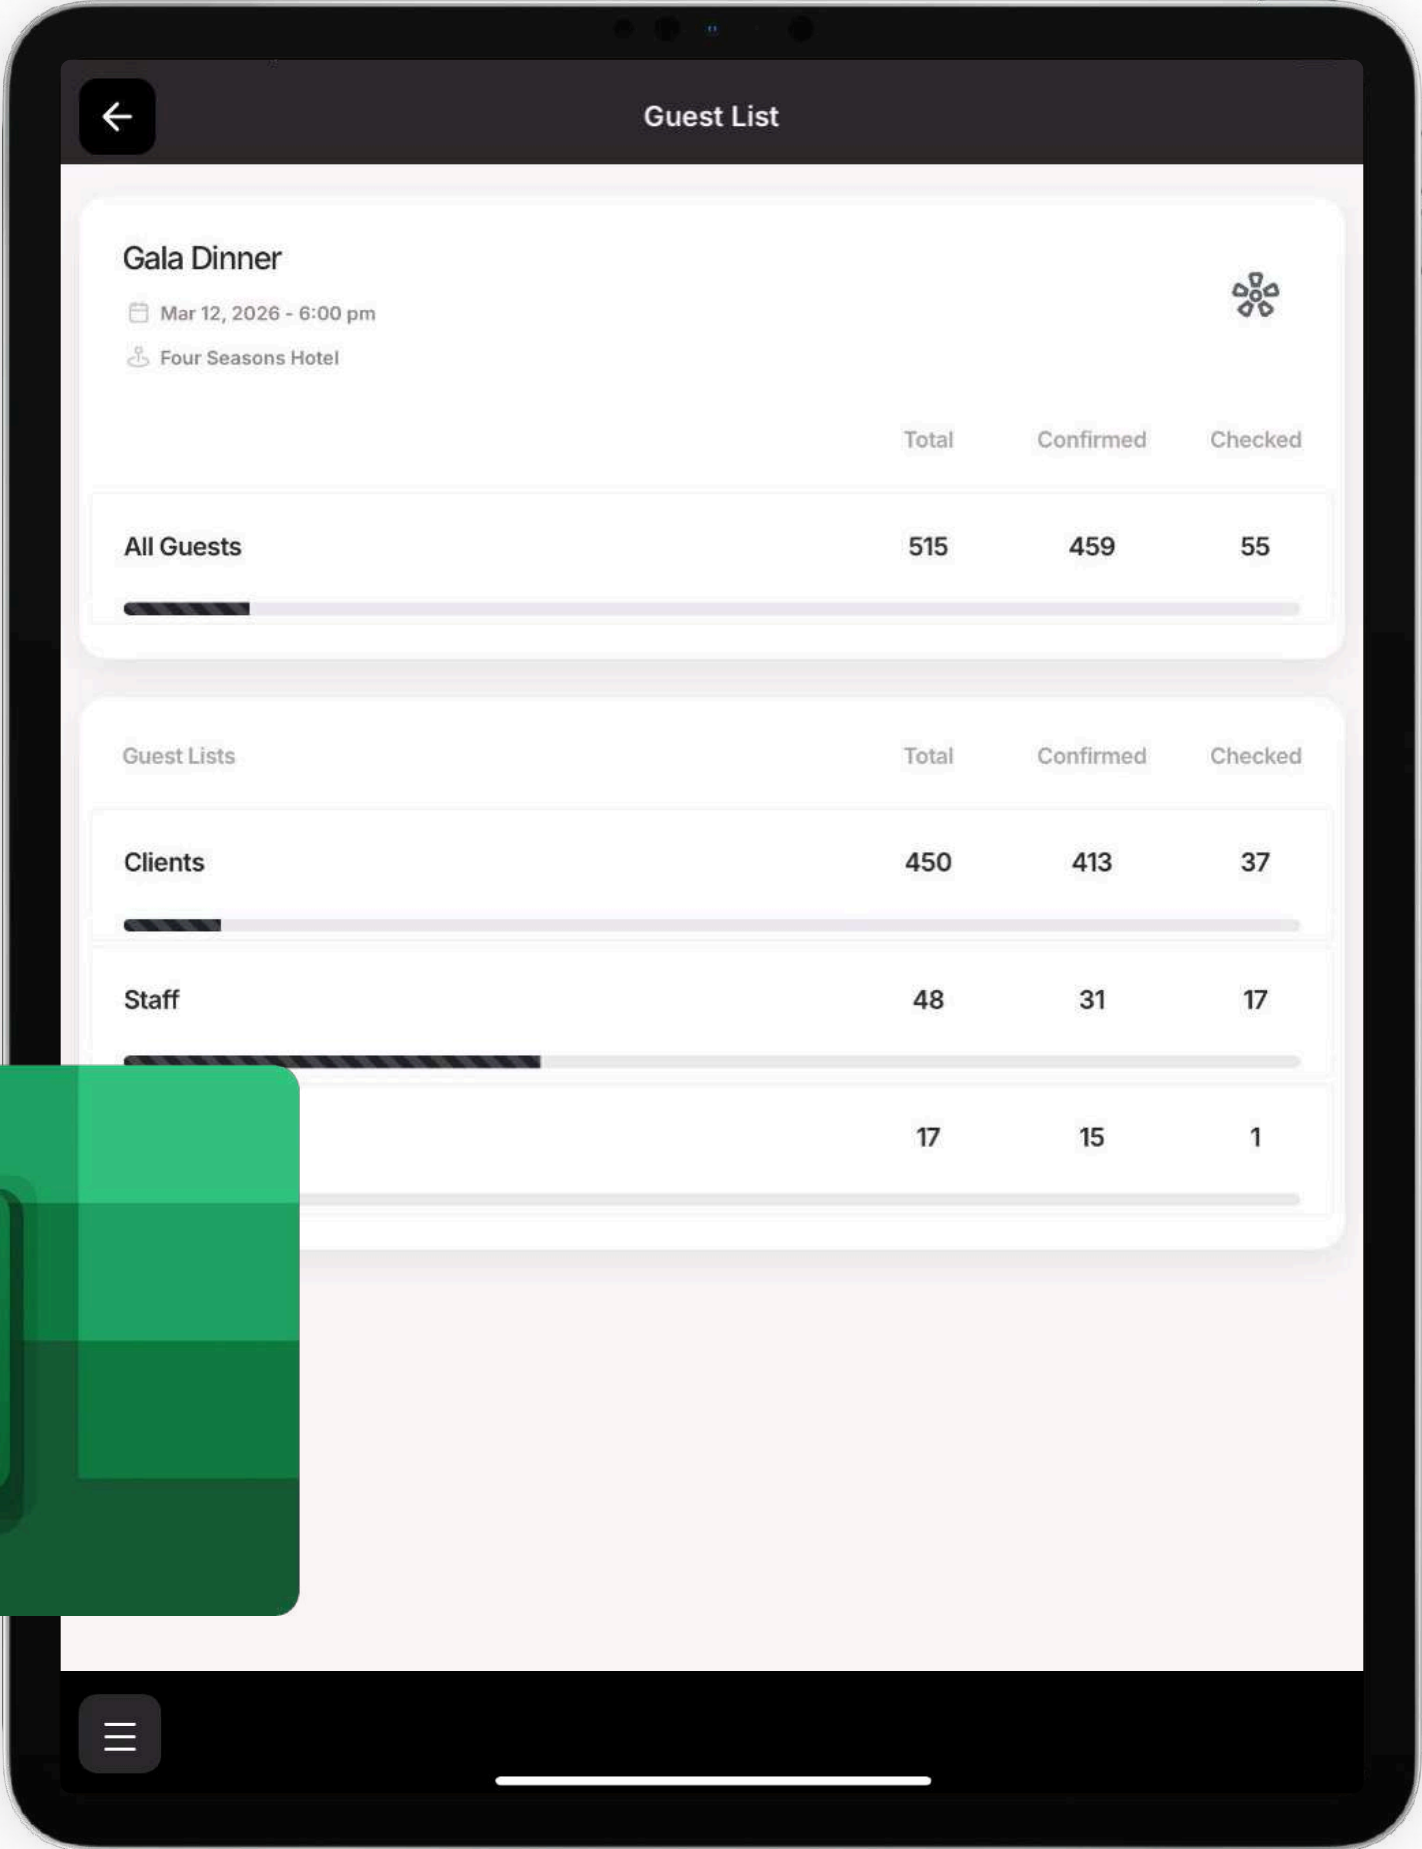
Guest List

Gala Dinner

Mar 12, 2026 - 6:00 pm

Four Seasons Hotel

| | Total | Confirmed | Checked |
|---|---|---|---|
| All Guests | 515 | 459 | 55 |

| Guest Lists | Total | Confirmed | Checked |
|---|---|---|---|
| Clients | 450 | 413 | 37 |
| Staff | 48 | 31 | 17 |
| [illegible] | 17 | 15 | 1 |